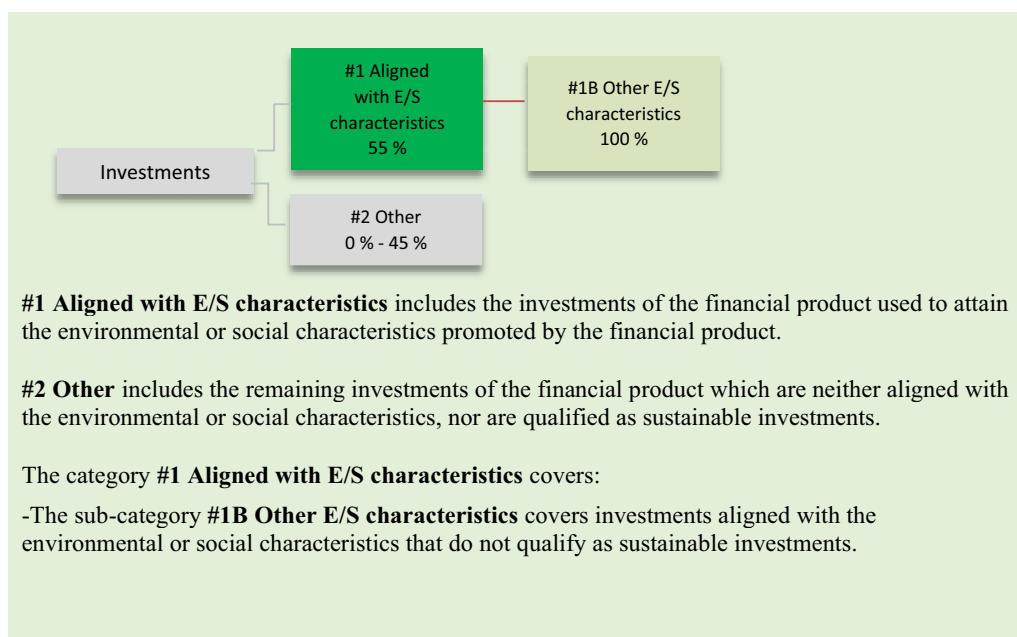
#1 Aligned with E/S characteristics 55 %

#1B Other E/S characteristics 100 %

Investments

#2 Other 0 % - 45 %

**#1 Aligned with E/S characteristics** includes the investments of the financial product used to attain the environmental or social characteristics promoted by the financial product.

**#2 Other** includes the remaining investments of the financial product which are neither aligned with the environmental or social characteristics, nor are qualified as sustainable investments.

The category **#1 Aligned with E/S characteristics** covers:

-The sub-category **#1B Other E/S characteristics** covers investments aligned with the environmental or social characteristics that do not qualify as sustainable investments.